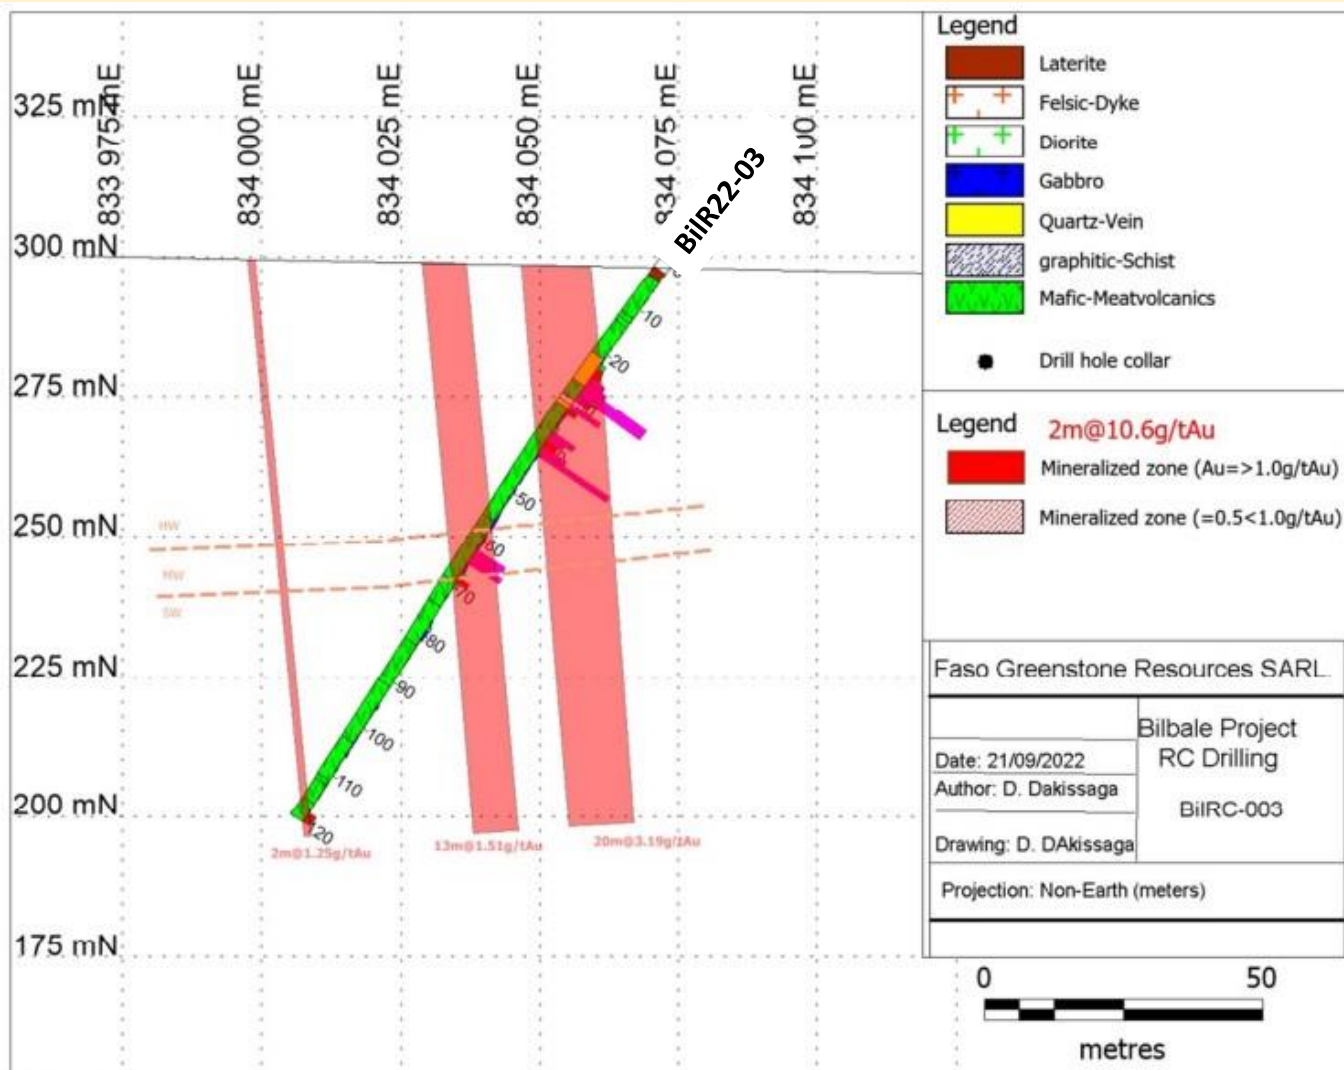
325 mN
300 mN
275 mN
250 mN
225 mN
200 mN
175 mN

833 975 mE
834 000 mE
834 025 mE
834 050 mE
834 075 mE
834 100 mE

BilR22-03

10
20
50
60
70
80
90
100
110
120

HW
HW
SW

2m@1.25g/tAu
13m@1.51g/tAu
20m@3.19g/tAu

Legend
Laterite
Felsic-Dyke
Diorite
Gabbro
Quartz-Vein
graphitic-Schist
Mafic-Meatvolcanics
Drill hole collar

Legend 2m@10.6g/tAu
Mineralized zone (Au=>1.0g/tAu)
Mineralized zone (=0.5<1.0g/tAu)

Faso Greenstone Resources SARL
Bilbale Project
RC Drilling
BilRC-003
Date: 21/09/2022
Author: D. Dakissaga
Drawing: D. DAkissaga
Projection: Non-Earth (meters)

0
50
metres